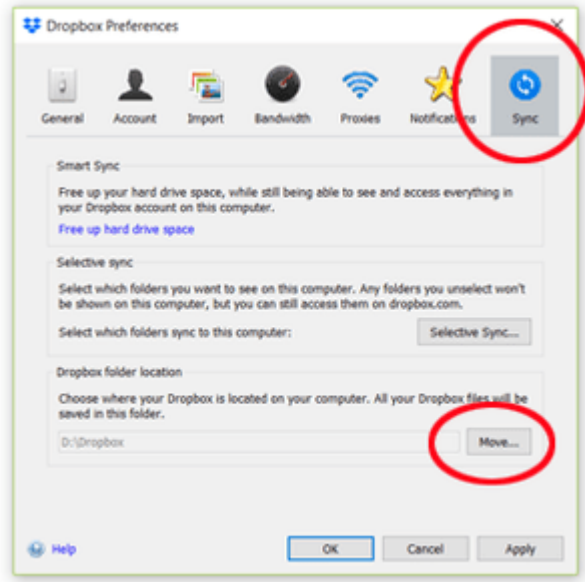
Dropbox Preferences

General Account Import Bandwidth Proxies Notifications Sync

Smart Sync

Free up your hard drive space, while still being able to see and access everything in your Dropbox account on this computer.

Free up hard drive space

Selective sync

Select which folders you want to see on this computer. Any folders you unselect won't be shown on this computer, but you can still access them on dropbox.com.

Select which folders sync to this computer:

Selective Sync...

Dropbox folder location

Choose where your Dropbox is located on your computer. All your Dropbox files will be saved in this folder.

D:\Dropbox

Move...

Help

OK Cancel Apply